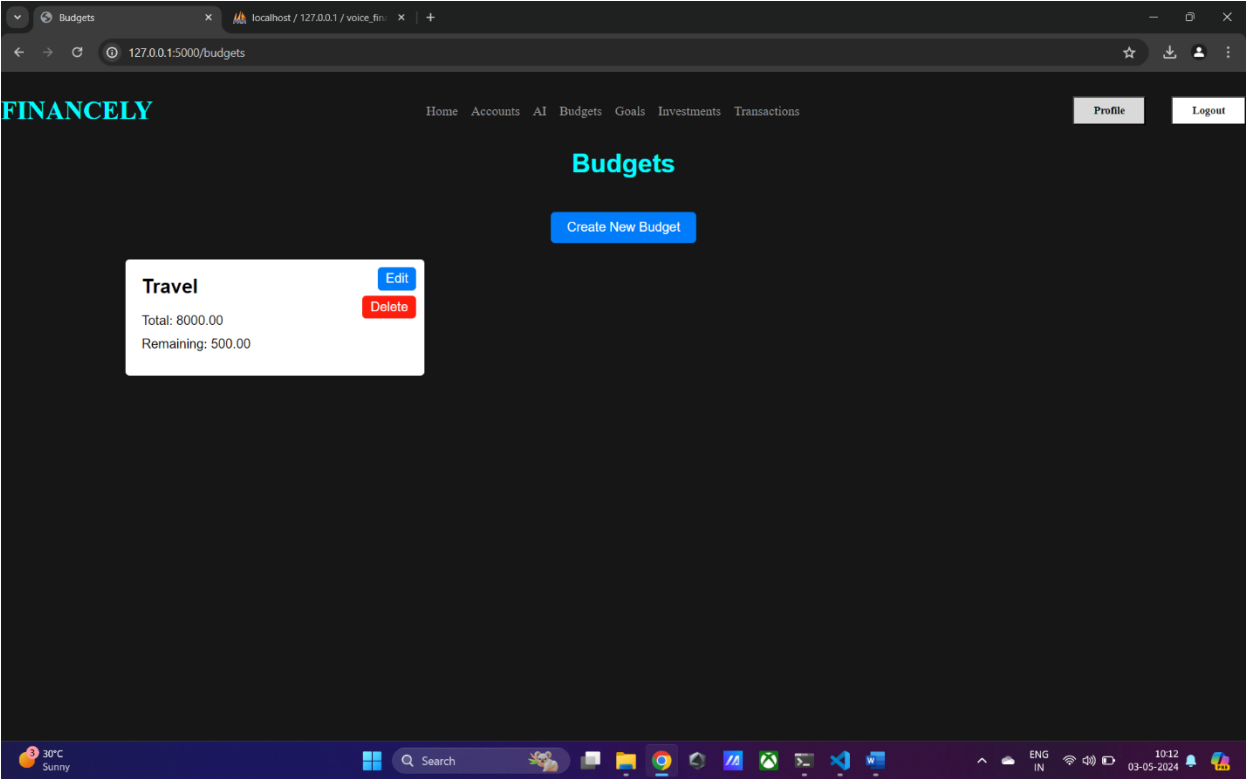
Budgets
localhost / 127.0.0.1 / voice_fin
127.0.0.1:5000/budgets

FINANCELY
Home Accounts AI Budgets Goals Investments Transactions
Profile
Logout

Budgets

Create New Budget

Travel
Edit
Delete
Total: 8000.00
Remaining: 500.00

3
30°C
Sunny
Search
ENG
IN
10:12
03-05-2024